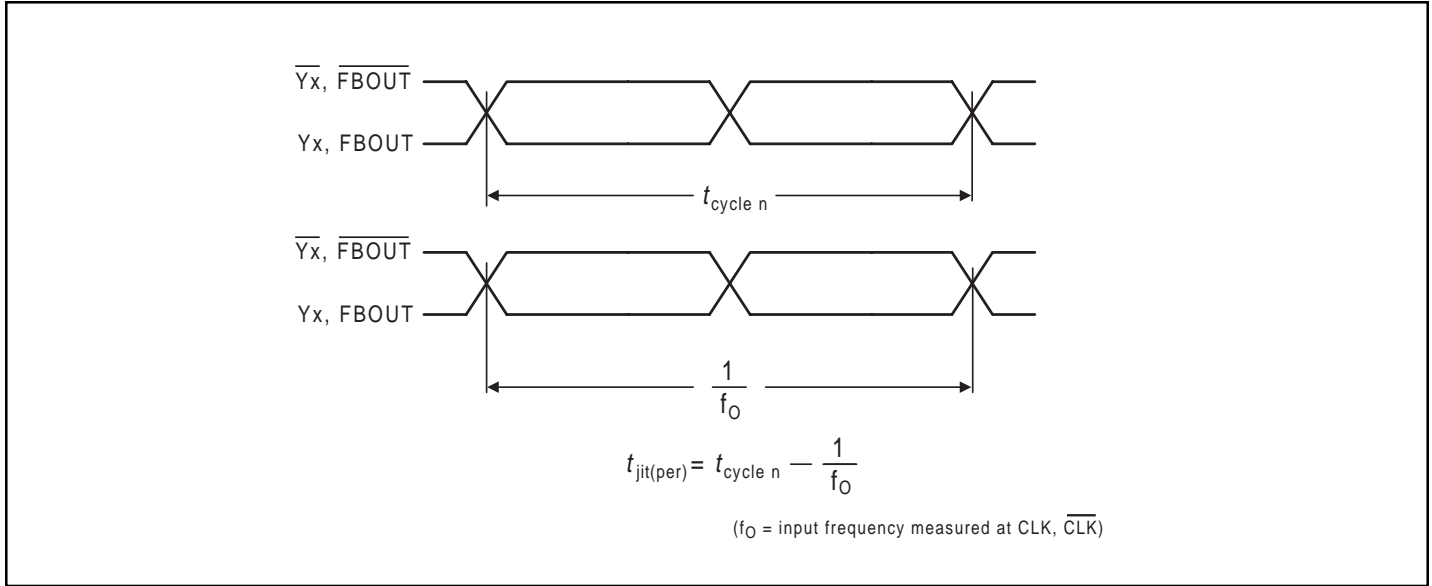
$\overline{Yx}$, $\overline{FBOUT}$

Yx, FBOUT

$t_{cycle\ n}$

$\overline{Yx}$, $\overline{FBOUT}$

Yx, FBOUT

$\frac{1}{f_O}$

$t_{jit(per)} = t_{cycle\ n} - \frac{1}{f_O}$

($f_O$ = input frequency measured at CLK, $\overline{CLK}$)